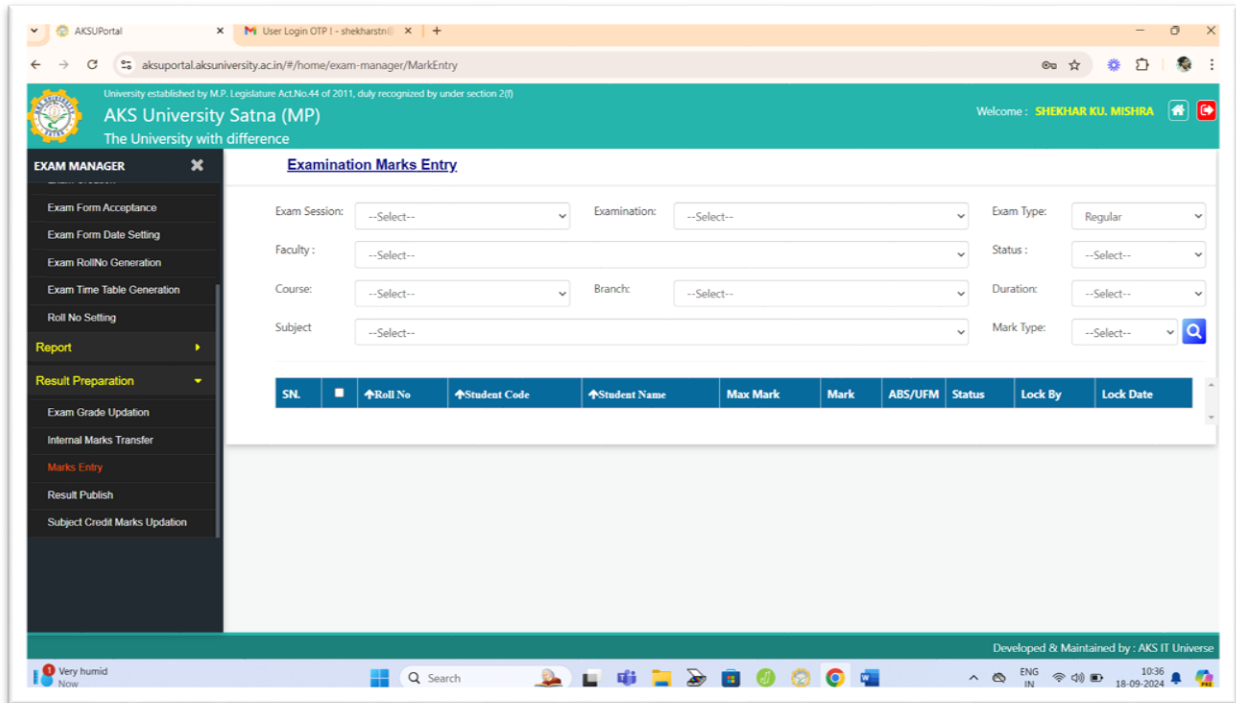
AKSUPortal
User Login OTP ! - shekharstn

aksuportal.aksuniversity.ac.in/#/home/exam-manager/MarkEntry

University established by M.P. Legislature Act.No.44 of 2011, duly recognized by under section 2(f)
AKS University Satna (MP)
The University with difference

Welcome : SHEKHAR KU. MISHRA

EXAM MANAGER

Exam Form Acceptance
Exam Form Date Setting
Exam RollNo Generation
Exam Time Table Generation
Roll No Setting
Report
Result Preparation
Exam Grade Updation
Internal Marks Transfer
Marks Entry
Result Publish
Subject Credit Marks Updation

Examination Marks Entry

Exam Session: --Select--
Examination: --Select--
Exam Type: Regular
Faculty : --Select--
Status : --Select--
Course: --Select--
Branch: --Select--
Duration: --Select--
Subject --Select--
Mark Type: --Select--

| SN. | | Roll No | Student Code | Student Name | Max Mark | Mark | ABS/UFM | Status | Lock By | Lock Date |
|---|---|---|---|---|---|---|---|---|---|---|

Developed & Maintained by : AKS IT Universe

Very humid
Now
Search
ENG
IN
10:36
18-09-2024